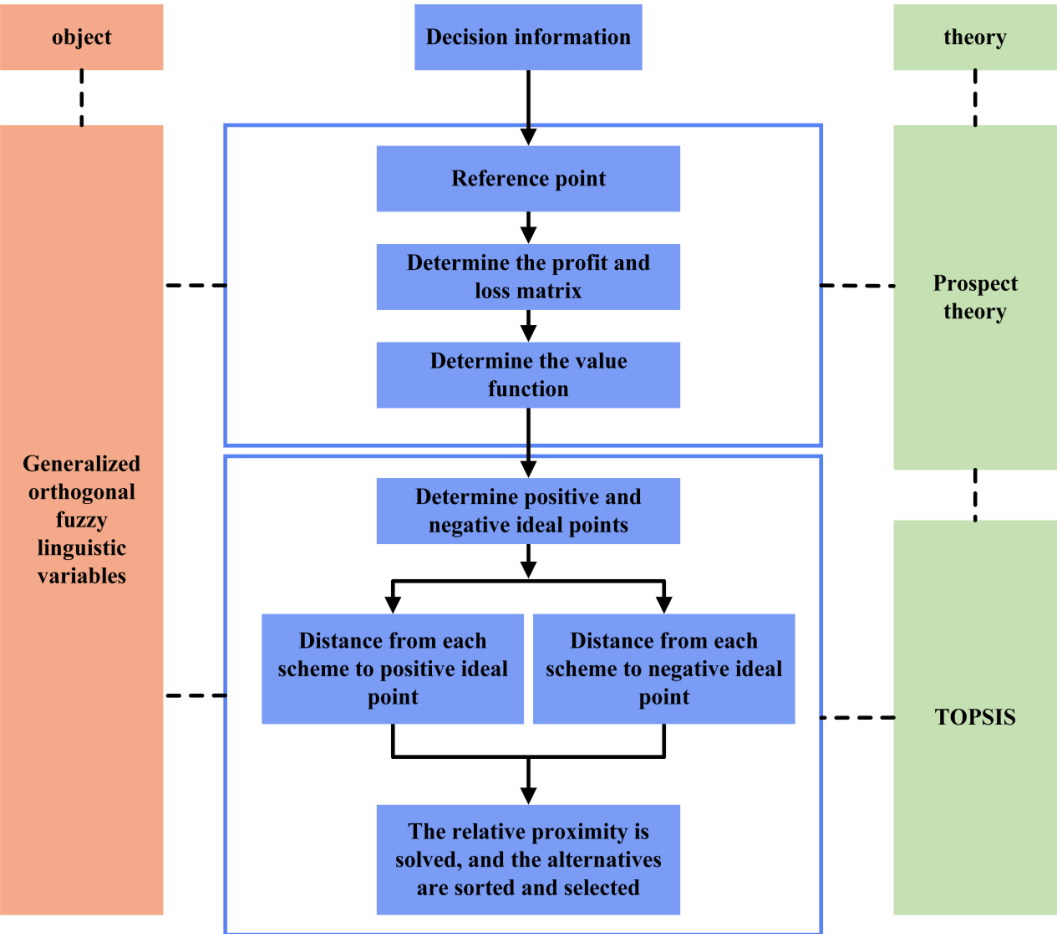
object

Decision information

theory

Reference point

Determine the profit and loss matrix

Determine the value function

Generalized orthogonal fuzzy linguistic variables

Prospect theory

Determine positive and negative ideal points

Distance from each scheme to positive ideal point

Distance from each scheme to negative ideal point

TOPSIS

The relative proximity is solved, and the alternatives are sorted and selected